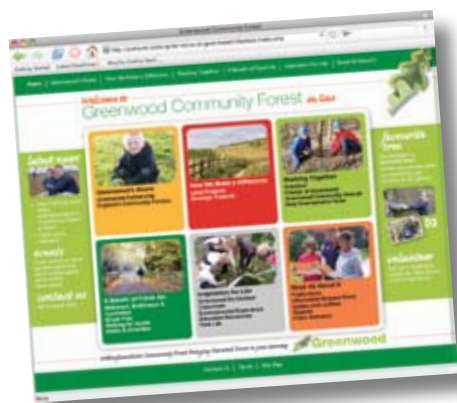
Greenwood Community Forest

Home | Greenwood's Forest | How We Make a Difference | Working Together | A Breath of Fresh Air | Inspiration For Life | Ready & About Us

Welcome to
Greenwood Community Forest on-line

Latest news

events

contact us

favourite tree

volunteer

Greenwood's Woods

How We Make a Difference

Working Together

A Breath of Fresh Air

Inspiration for Life

Ready & About Us

Greenwood

Contact Us | Terms | Site Map